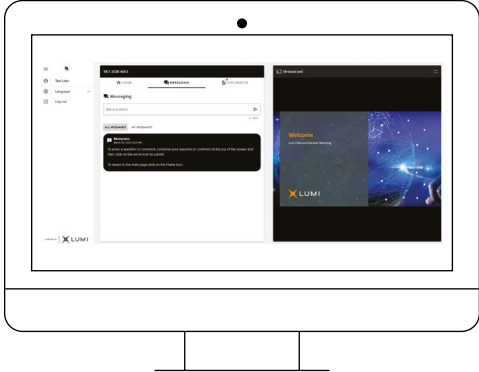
Test User
Language
Log out

147-338-643
HOME
MESSAGING
DOCUMENTS

Messaging

Ask a question

ALL MESSAGES
MY MESSAGES

Moderator

To enter a question or comment, compose your question or comment at the top of the screen and then click on the arrow icon to submit.

To return to the main page click on the Home icon.

Broadcast

Welcome

Lumi Annual General Meeting

LUMI

POWERED BY LUMI